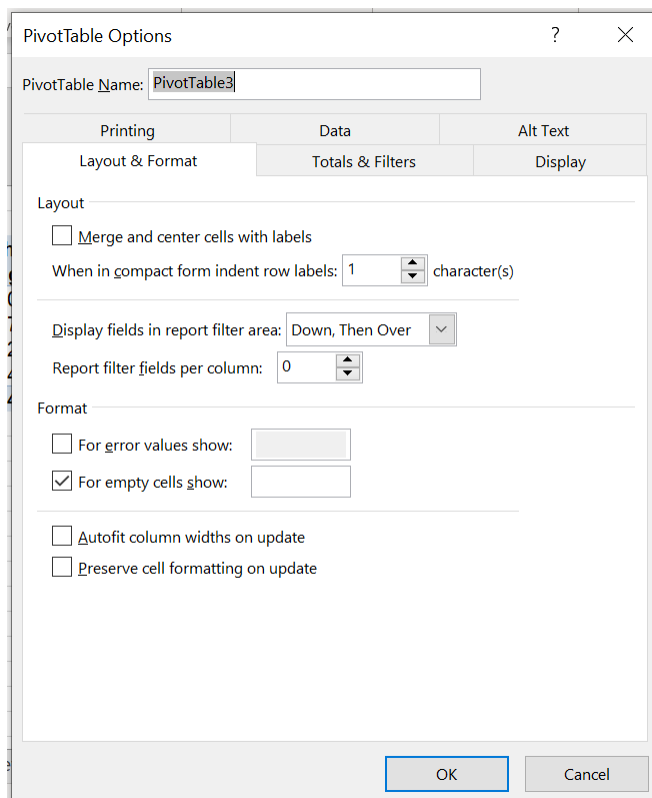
PivotTable Options

?

PivotTable Name: PivotTable3

Printing

Data

Alt Text

Layout & Format

Totals & Filters

Display

Layout

Merge and center cells with labels

When in compact form indent row labels: 1 character(s)

Display fields in report filter area: Down, Then Over

Report filter fields per column: 0

Format

For error values show:

For empty cells show:

Autofit column widths on update

Preserve cell formatting on update

OK

Cancel